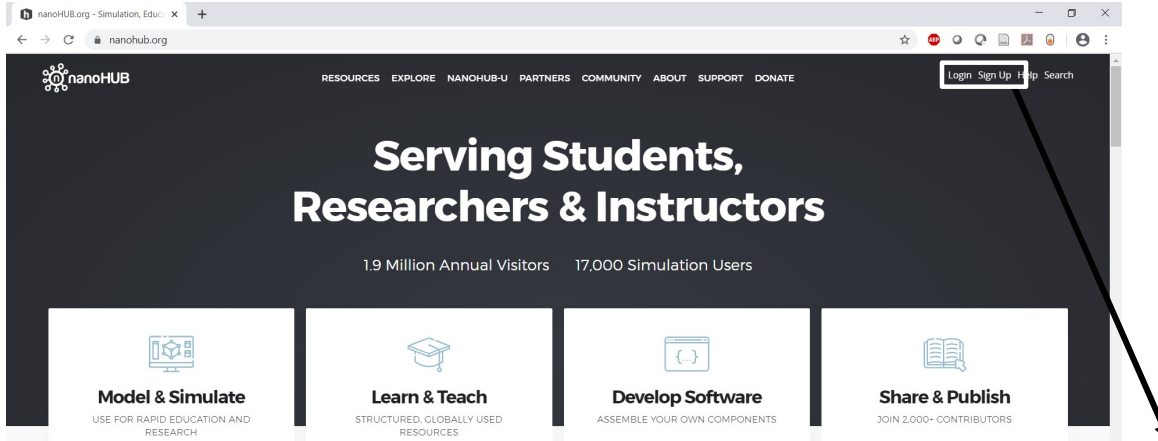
nanoHUB.org - Simulation, Educ ×

nanohub.org

nanoHUB

RESOURCES EXPLORE NANOHUB-U PARTNERS COMMUNITY ABOUT SUPPORT DONATE

Login Sign Up Help Search

Serving Students, Researchers & Instructors

1.9 Million Annual Visitors 17,000 Simulation Users

{...}

Model & Simulate

USE FOR RAPID EDUCATION AND RESEARCH

Learn & Teach

STRUCTURED, GLOBALLY USED RESOURCES

Develop Software

ASSEMBLE YOUR OWN COMPONENTS

Share & Publish

JOIN 2,000+ CONTRIBUTORS